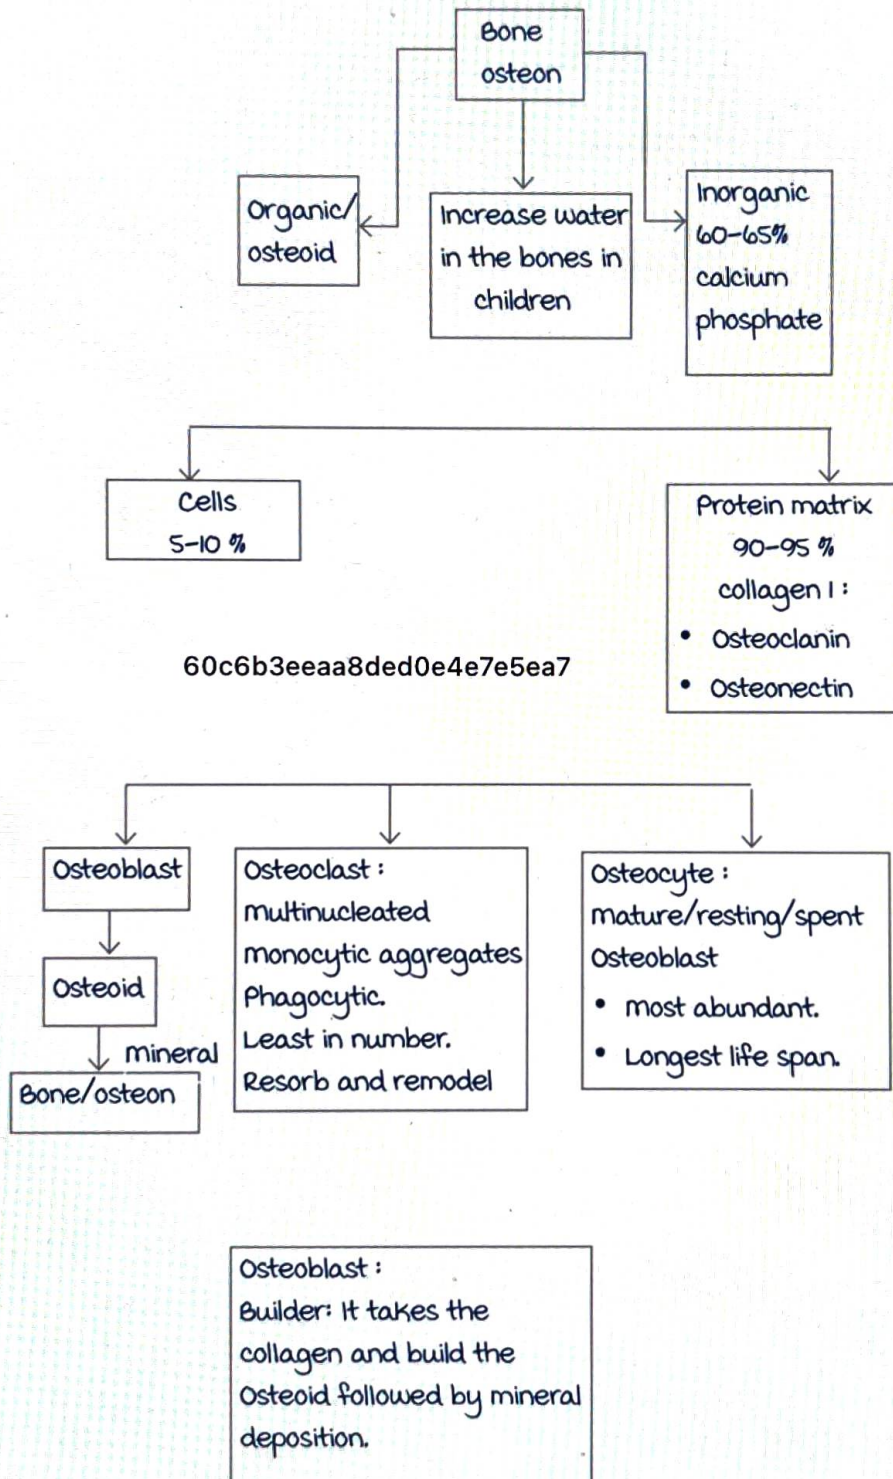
Bone
osteon

Organic/
osteoid

Increase water
in the bones in
children

Inorganic
60-65%
calcium
phosphate

Cells
5-10 %

Protein matrix
90-95 %
collagen I :
• Osteoclanin
• Osteonectin

60c6b3eeaa8ded0e4e7e5ea7

Osteoblast

Osteoid

mineral

Bone/osteon

Osteoclast :
multinucleated
monocytic aggregates
Phagocytic.
Least in number.
Resorb and remodel

Osteocyte :
mature/resting/spent
Osteoblast
• most abundant.
• Longest life span.

Osteoblast :
Builder: It takes the collagen and build the Osteoid followed by mineral deposition.